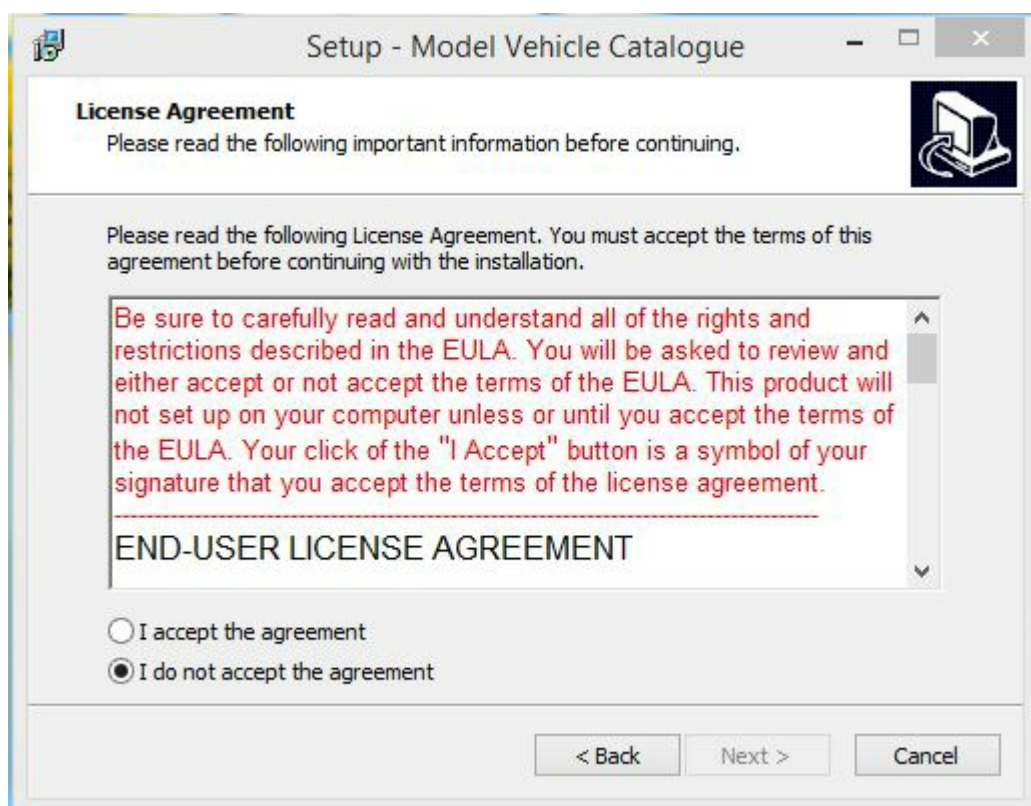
Setup - Model Vehicle Catalogue

License Agreement
Please read the following important information before continuing.

Please read the following License Agreement. You must accept the terms of this agreement before continuing with the installation.

Be sure to carefully read and understand all of the rights and restrictions described in the EULA. You will be asked to review and either accept or not accept the terms of the EULA. This product will not set up on your computer unless or until you accept the terms of the EULA. Your click of the "I Accept" button is a symbol of your signature that you accept the terms of the license agreement.
--------------------------------------------------------------------------------
END-USER LICENSE AGREEMENT

I accept the agreement
I do not accept the agreement

< Back
Next >
Cancel